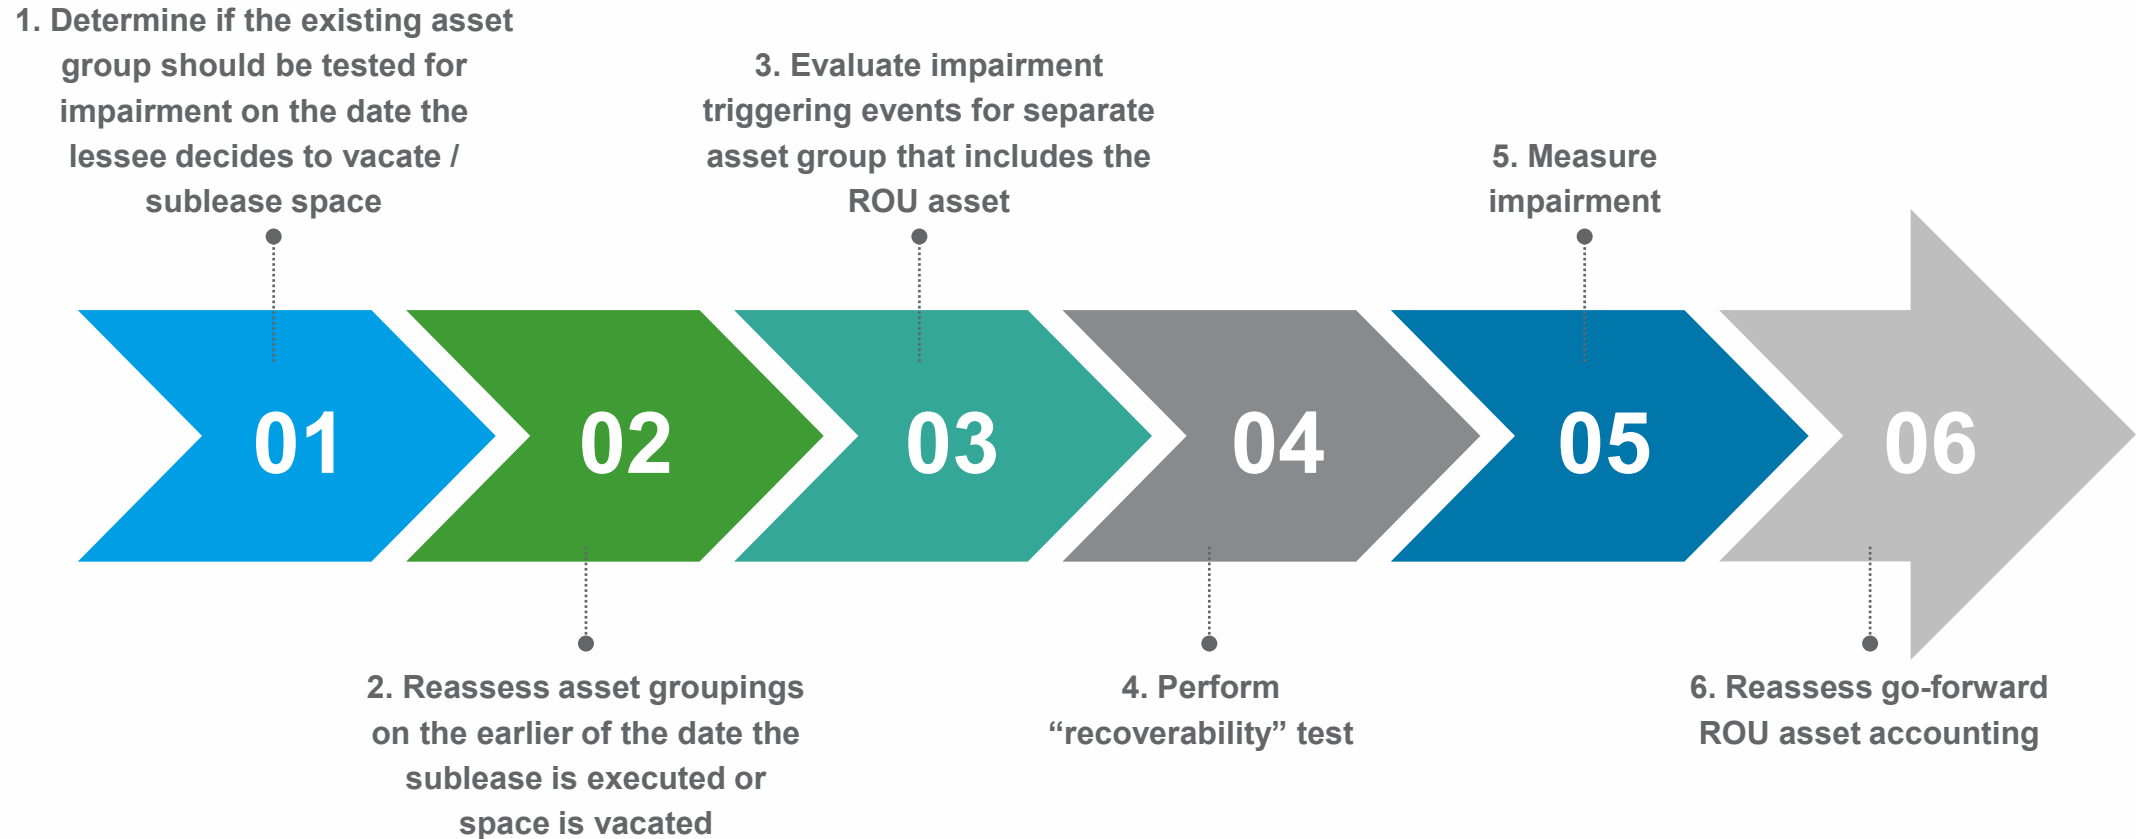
1. Determine if the existing asset group should be tested for impairment on the date the lessee decides to vacate / sublease space

3. Evaluate impairment triggering events for separate asset group that includes the ROU asset

5. Measure impairment

01

02

03

04

05

06

2. Reassess asset groupings on the earlier of the date the sublease is executed or space is vacated

4. Perform “recoverability” test

6. Reassess go-forward ROU asset accounting